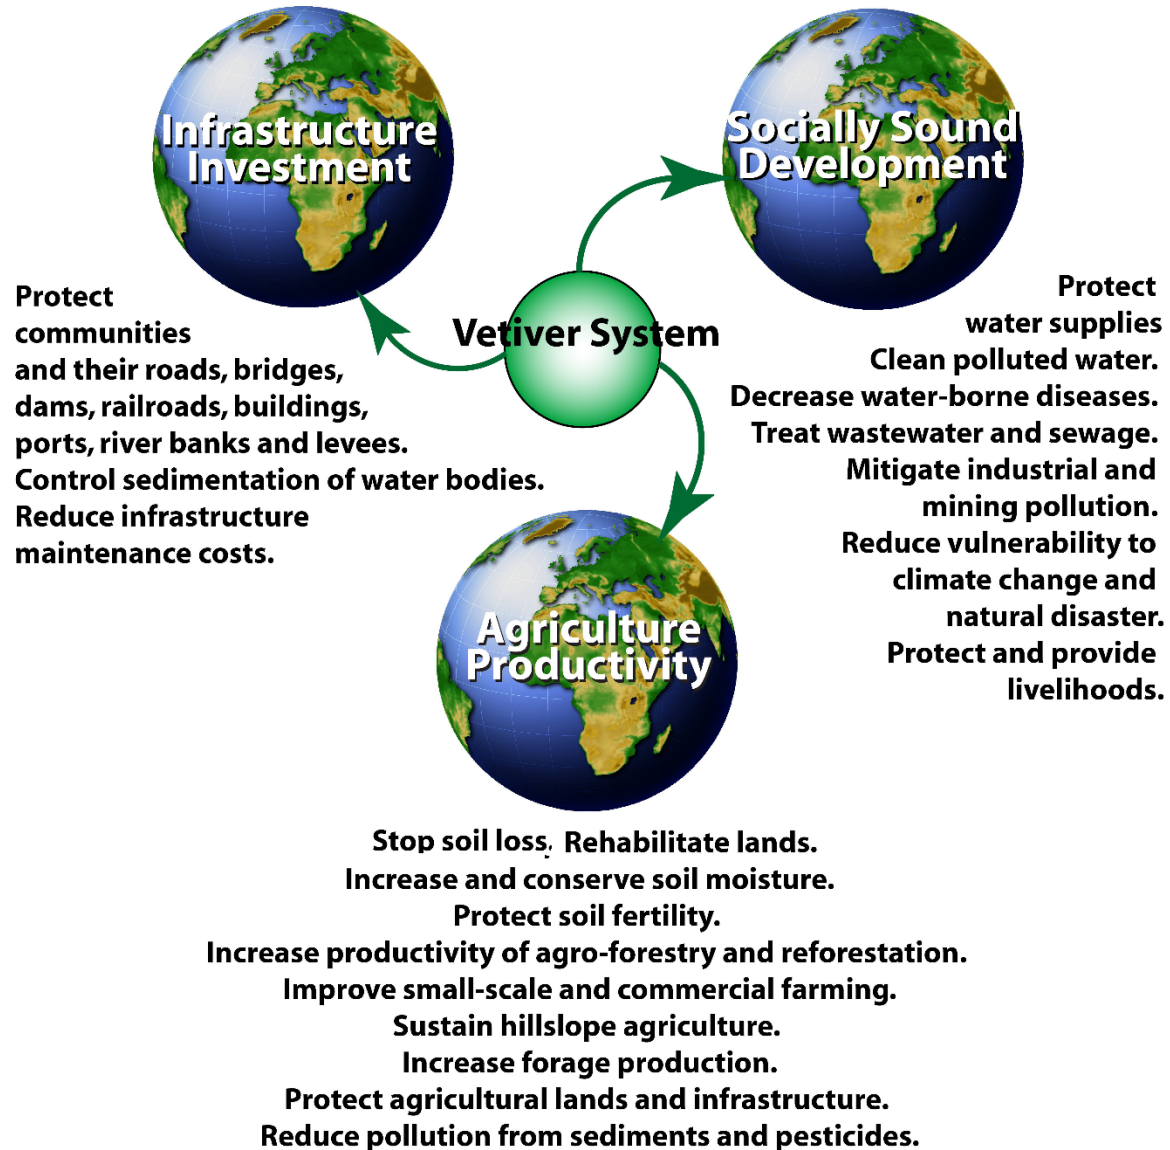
Infrastructure Investment

Socially Sound Development

Vetiver System

Protect communities and their roads, bridges, dams, railroads, buildings, ports, river banks and levees.
Control sedimentation of water bodies.
Reduce infrastructure maintenance costs.

Protect water supplies
Clean polluted water.
Decrease water-borne diseases.
Treat wastewater and sewage.
Mitigate industrial and mining pollution.
Reduce vulnerability to climate change and natural disaster.
Protect and provide livelihoods.

Agriculture Productivity

Stop soil loss. Rehabilitate lands.
Increase and conserve soil moisture.
Protect soil fertility.
Increase productivity of agro-forestry and reforestation.
Improve small-scale and commercial farming.
Sustain hillslope agriculture.
Increase forage production.
Protect agricultural lands and infrastructure.
Reduce pollution from sediments and pesticides.